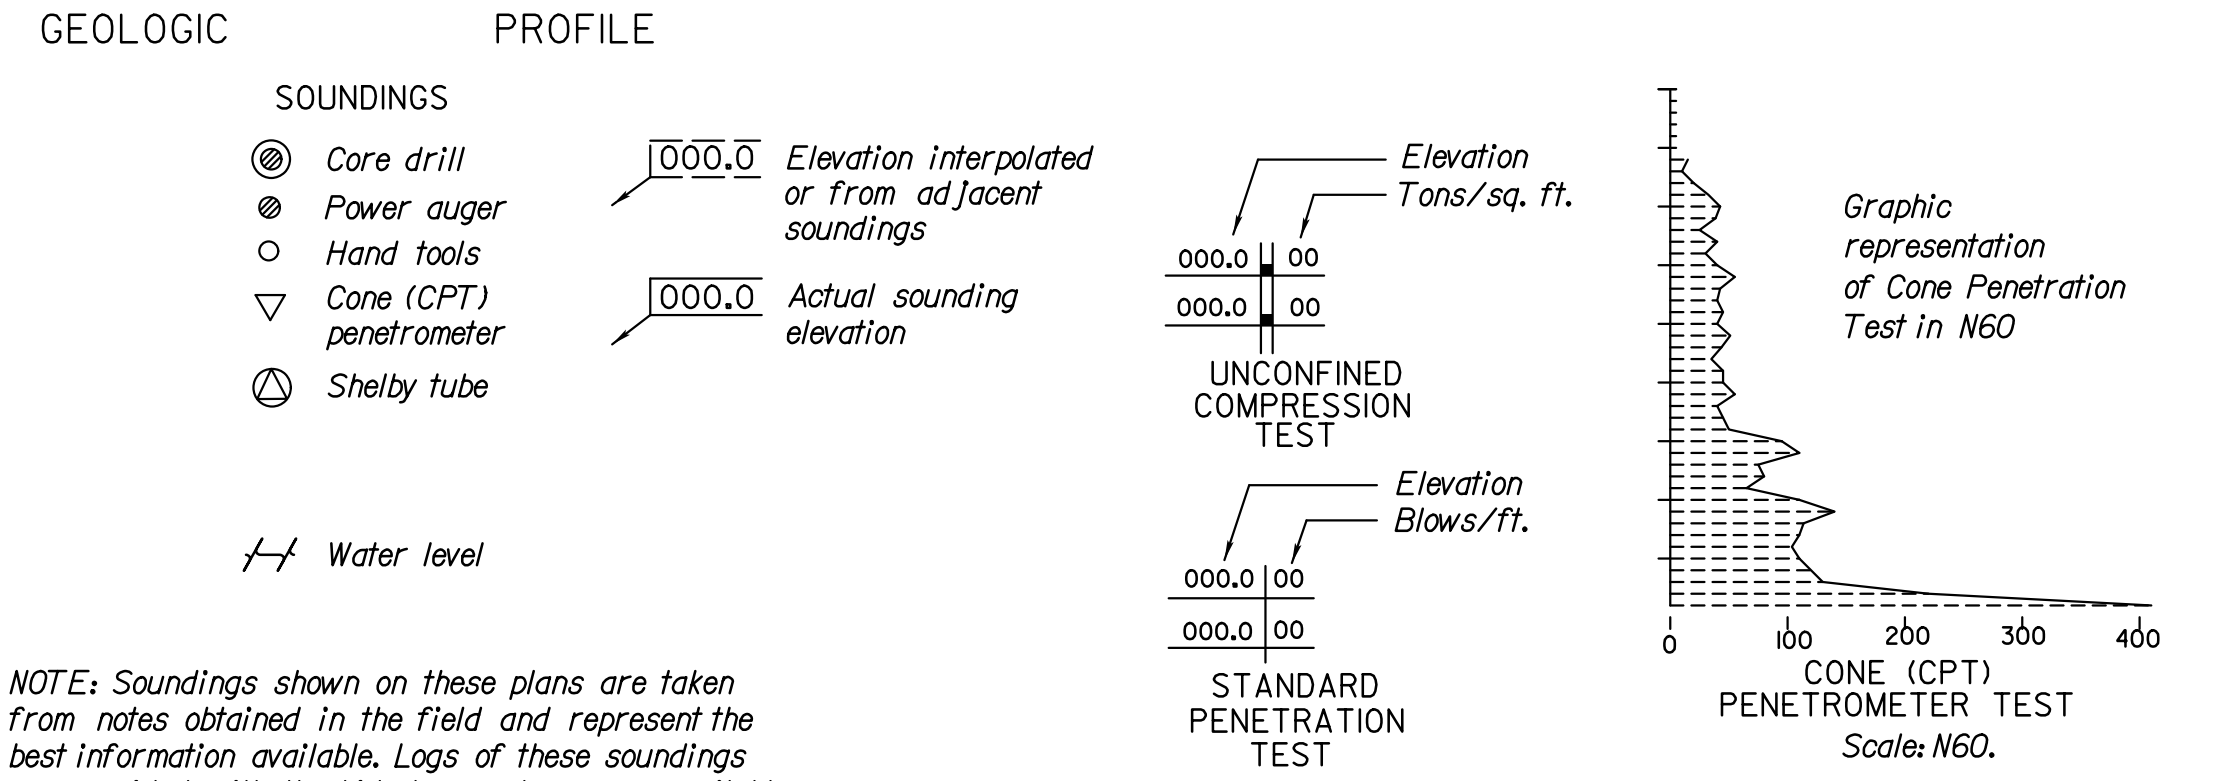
GEOLOGIC PROFILE

SOUNDINGS

Core drill

Power auger

Hand tools

Cone (CPT) penetrometer

Shelby tube

Water level

000.0 Elevation interpolated or from adjacent soundings

000.0 Actual sounding elevation

Elevation

Tons/sq. ft.

| 000.0 | 00 |
|---|---|
| 000.0 | 00 |

UNCONFINED COMPRESSION TEST

Elevation

Blows/ft.

| 000.0 | 00 |
|---|---|
| 000.0 | 00 |

STANDARD PENETRATION TEST

Graphic representation of Cone Penetration Test in N60

0 100 200 300 400

CONE (CPT) PENETROMETER TEST

Scale: N60.

NOTE: Soundings shown on these plans are taken from notes obtained in the field and represent the best information available. Logs of these soundings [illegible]